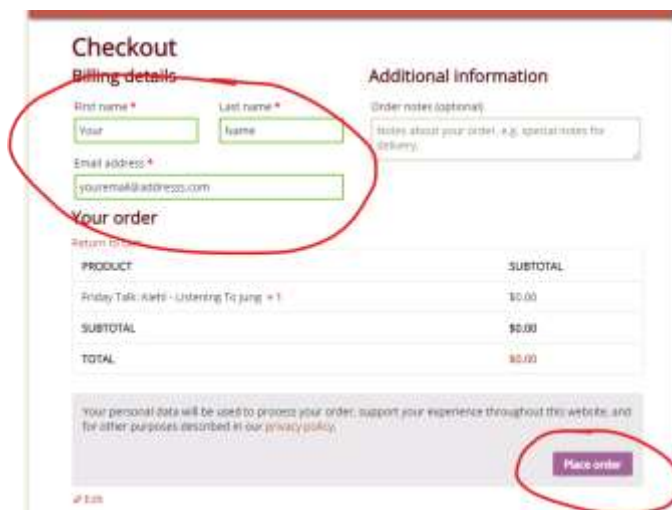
Checkout

Billing details

First name *

Your

Last name *

Name

Email address *

youremail@address.com

Additional information

Order notes (optional)

Notes about your order, e.g. special notes for delivery.

Your order

Return to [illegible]

| PRODUCT | SUBTOTAL |
|---|---|
| Friday Talk: Alehl - Listening To Jung × 1 | $0.00 |
| SUBTOTAL | $0.00 |
| TOTAL | $0.00 |

Your personal data will be used to process your order, support your experience throughout this website, and for other purposes described in our privacy policy.

Place order

Edit